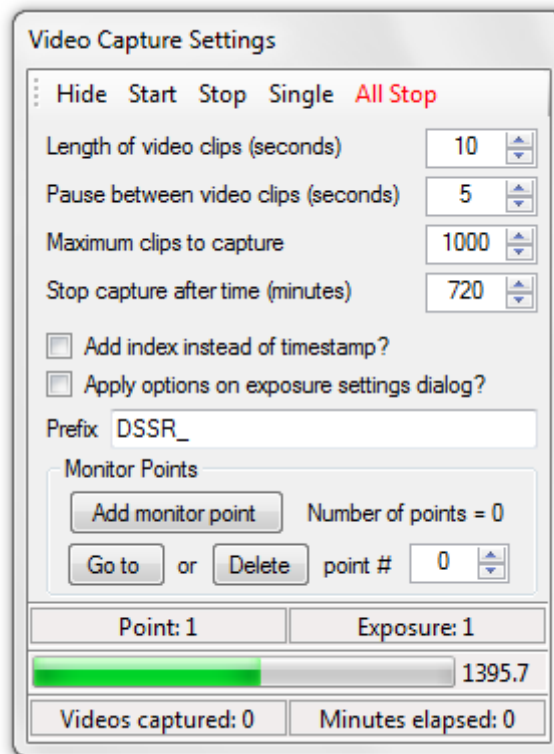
Video Capture Settings

Hide Start Stop Single All Stop

Length of video clips (seconds) 10

Pause between video clips (seconds) 5

Maximum clips to capture 1000

Stop capture after time (minutes) 720

Add index instead of timestamp?

Apply options on exposure settings dialog?

Prefix DSSR_

Monitor Points

Add monitor point Number of points = 0

Go to or Delete point # 0

Point: 1 Exposure: 1

1395.7

Videos captured: 0 Minutes elapsed: 0